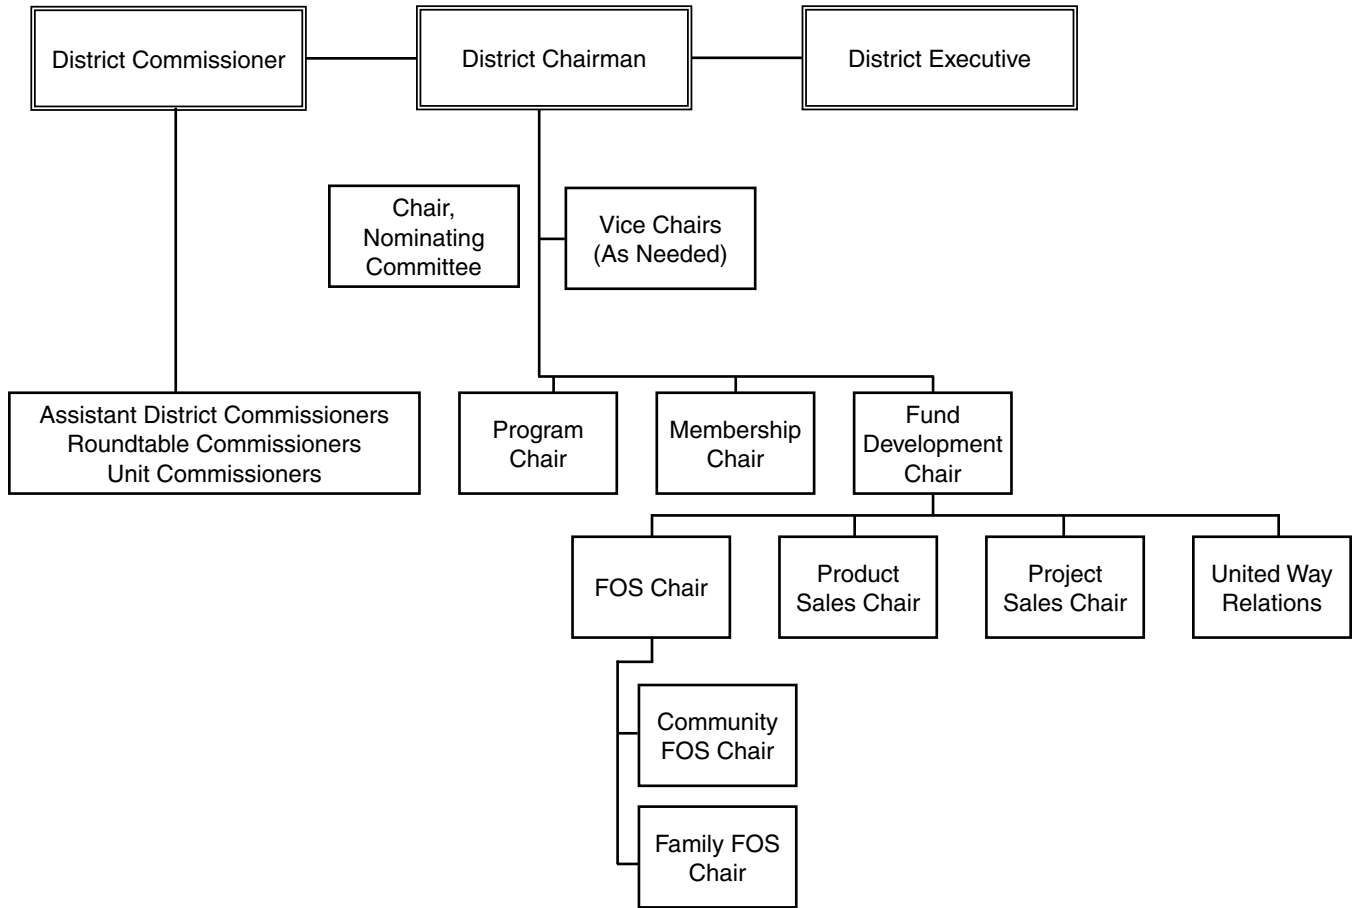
District Commissioner

District Chairman

District Executive

Chair, Nominating Committee

Vice Chairs (As Needed)

Assistant District Commissioners
Roundtable Commissioners
Unit Commissioners

Program Chair

Membership Chair

Fund Development Chair

FOS Chair

Product Sales Chair

Project Sales Chair

United Way Relations

Community FOS Chair

Family FOS Chair